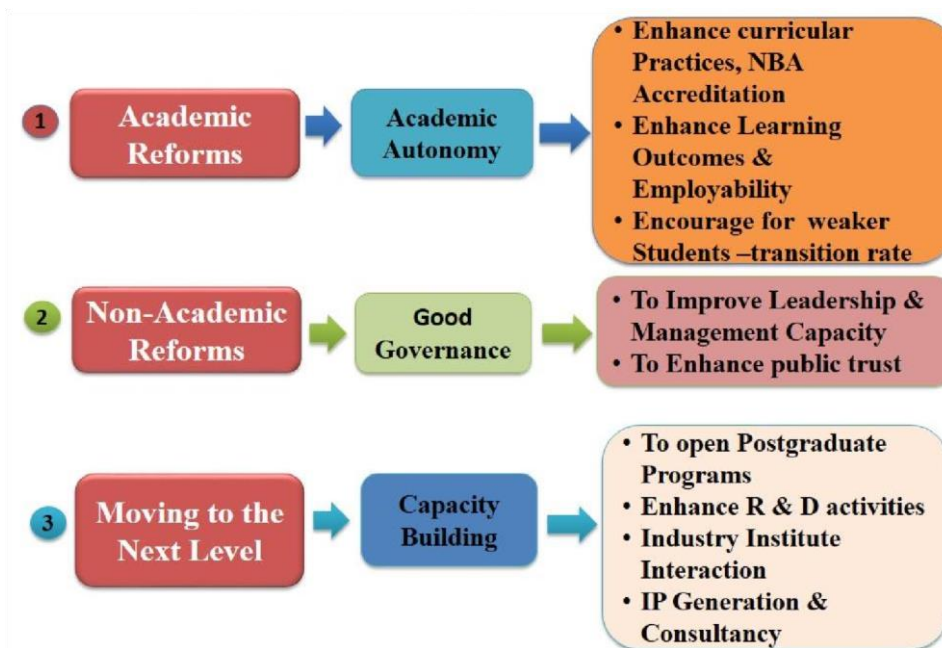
1

Academic Reforms

Academic Autonomy

• Enhance curricular Practices, NBA Accreditation
• Enhance Learning Outcomes & Employability
• Encourage for weaker Students –transition rate

2

Non-Academic Reforms

Good Governance

• To Improve Leadership & Management Capacity
• To Enhance public trust

3

Moving to the Next Level

Capacity Building

• To open Postgraduate Programs
• Enhance R & D activities
• Industry Institute Interaction
• IP Generation & Consultancy